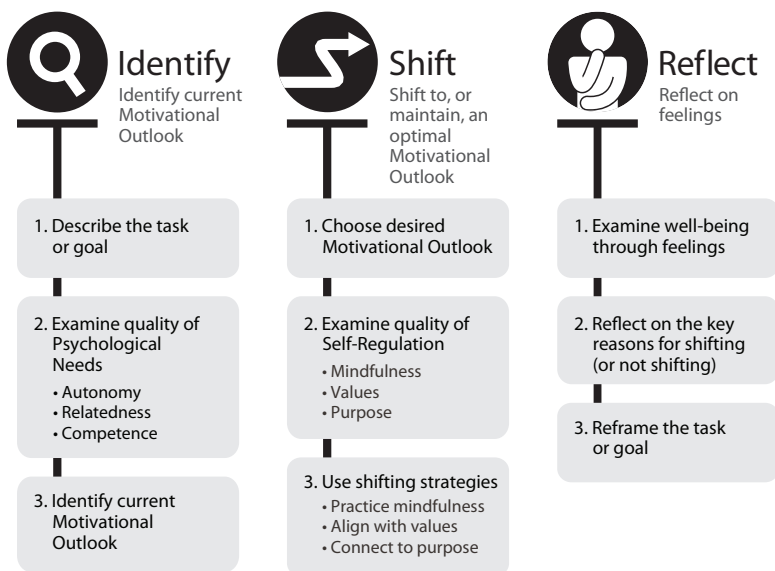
Identify
Identify current Motivational Outlook

1. Describe the task or goal

2. Examine quality of Psychological Needs
• Autonomy
• Relatedness
• Competence

3. Identify current Motivational Outlook

Shift
Shift to, or maintain, an optimal Motivational Outlook

1. Choose desired Motivational Outlook

2. Examine quality of Self-Regulation
• Mindfulness
• Values
• Purpose

3. Use shifting strategies
• Practice mindfulness
• Align with values
• Connect to purpose

Reflect
Reflect on feelings

1. Examine well-being through feelings

2. Reflect on the key reasons for shifting (or not shifting)

3. Reframe the task or goal